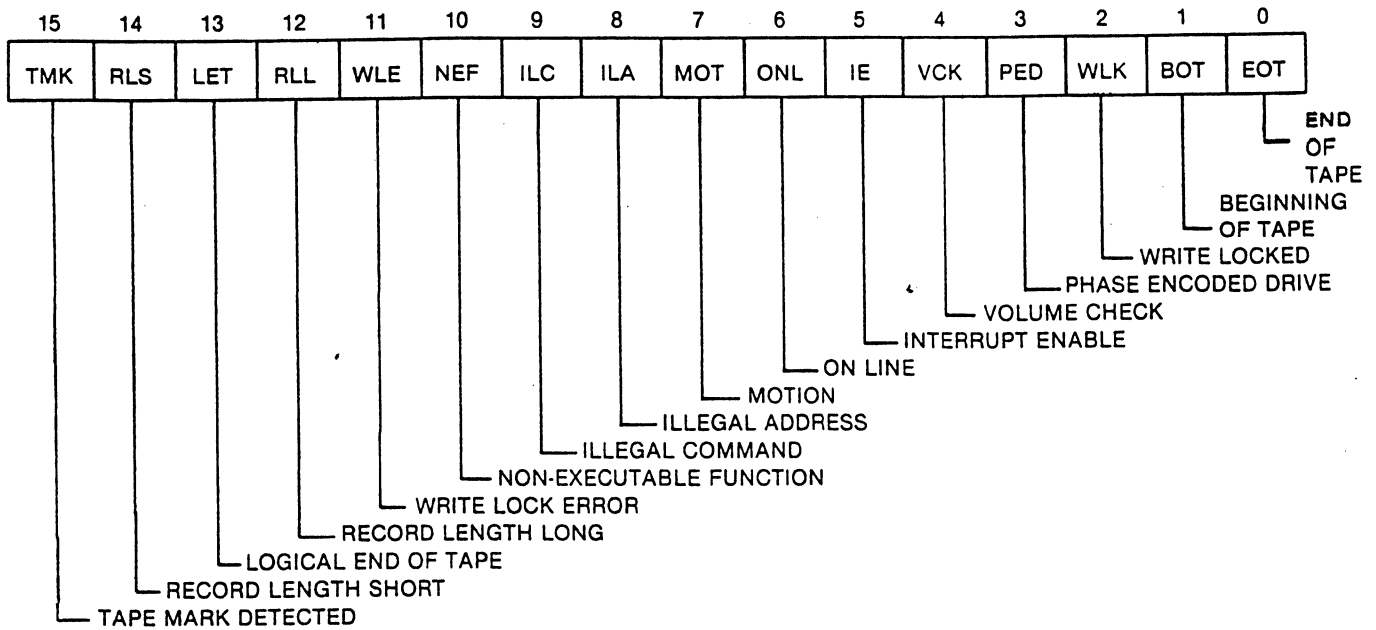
| 15 | 14 | 13 | 12 | 11 | 10 | 9 | 8 | 7 | 6 | 5 | 4 | 3 | 2 | 1 | 0 |
|---|---|---|---|---|---|---|---|---|---|---|---|---|---|---|---|
| TMK | RLS | LET | RLL | WLE | NEF | ILC | ILA | MOT | ONL | IE | VCK | PED | WLK | BOT | EOT |

END OF TAPE
BEGINNING OF TAPE
WRITE LOCKED
PHASE ENCODED DRIVE
VOLUME CHECK
INTERRUPT ENABLE
ON LINE
MOTION
ILLEGAL ADDRESS
ILLEGAL COMMAND
NON-EXECUTABLE FUNCTION
WRITE LOCK ERROR
RECORD LENGTH LONG
LOGICAL END OF TAPE
RECORD LENGTH SHORT
TAPE MARK DETECTED